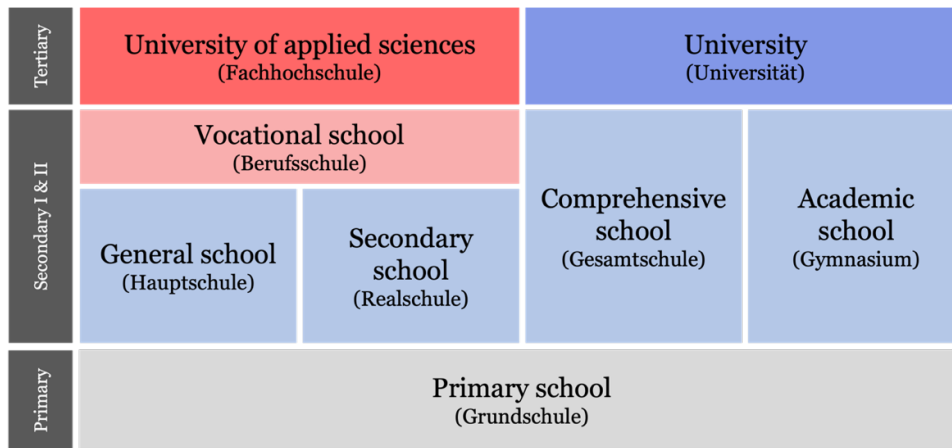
Tertiary

University of applied sciences
(Fachhochschule)

University
(Universität)

Secondary I & II

Vocational school
(Berufsschule)

General school
(Hauptschule)

Secondary school
(Realschule)

Comprehensive school
(Gesamtschule)

Academic school
(Gymnasium)

Primary

Primary school
(Grundschule)